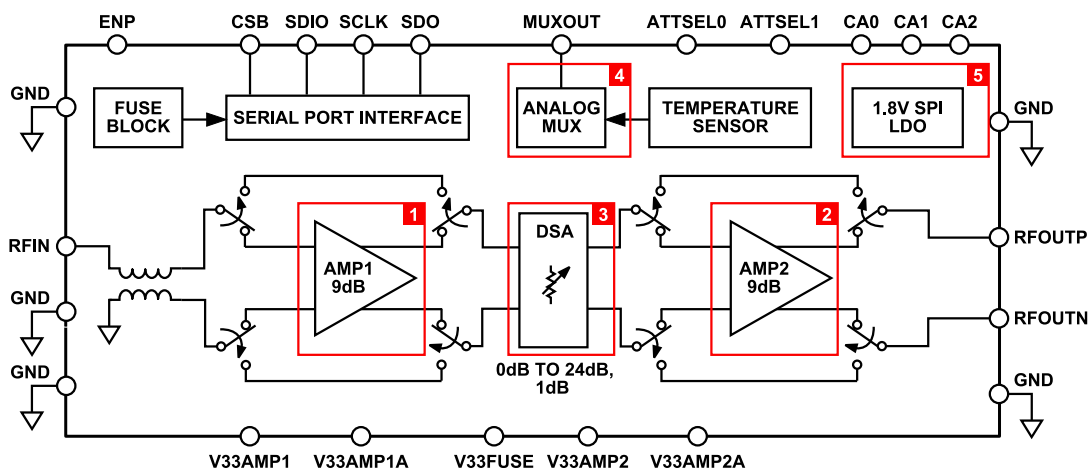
ENP CSB SDIO SCLK SDO MUXOUT ATTSEL0 ATTSEL1 CA0 CA1 CA2

GND

FUSE BLOCK

SERIAL PORT INTERFACE

4

ANALOG MUX

TEMPERATURE SENSOR

5

1.8V SPI LDO

GND

RFIN

1

AMP1 9dB

3

DSA

2

AMP2 9dB

RFOUTP

GND

RFOUTN

GND

0dB TO 24dB, 1dB

GND

V33AMP1 V33AMP1A V33FUSE V33AMP2 V33AMP2A